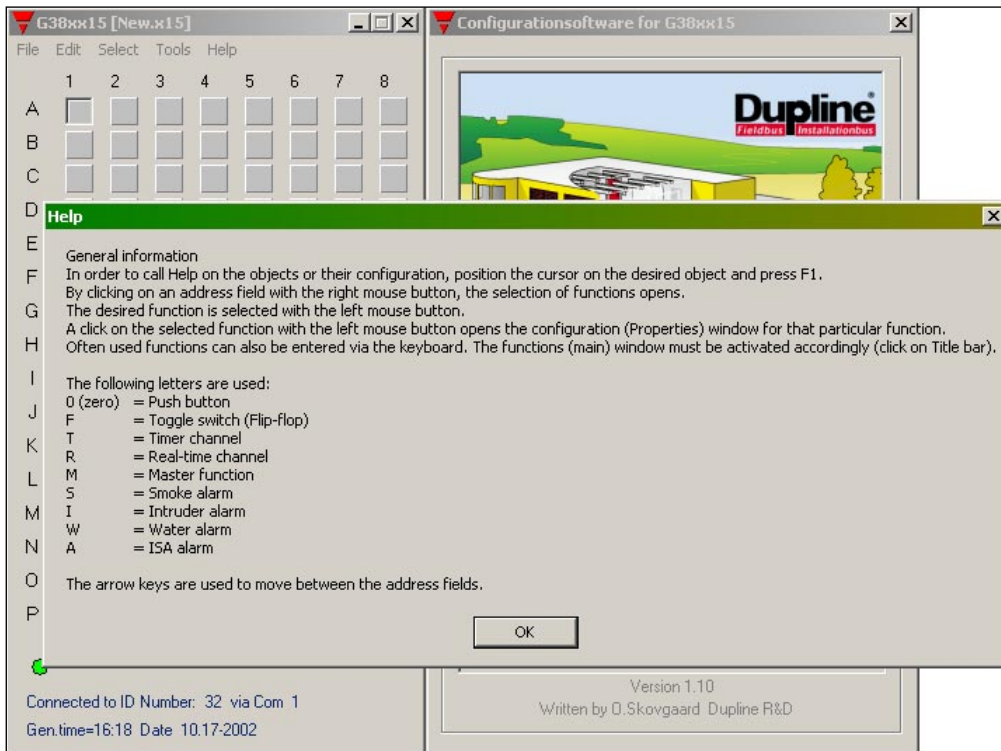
G38xx15 [New.x15]

File Edit Select Tools Help

1 2 3 4 5 6 7 8

A
B
C
D
E
F
G
H
I
J
K
L
M
N
O
P

Connected to ID Number: 32 via Com 1

Gen.time=16:18 Date 10.17-2002

Configurationsoftware for G38xx15

Dupline
Fieldbus Installationbus

Version 1.10

Written by O.Skovgaard Dupline R&D

Help

General information
In order to call Help on the objects or their configuration, position the cursor on the desired object and press F1.
By clicking on an address field with the right mouse button, the selection of functions opens.
The desired function is selected with the left mouse button.
A click on the selected function with the left mouse button opens the configuration (Properties) window for that particular function.
Often used functions can also be entered via the keyboard. The functions (main) window must be activated accordingly (click on Title bar).

The following letters are used:
0 (zero) = Push button
F = Toggle switch (Flip-flop)
T = Timer channel
R = Real-time channel
M = Master function
S = Smoke alarm
I = Intruder alarm
W = Water alarm
A = ISA alarm

The arrow keys are used to move between the address fields.

OK